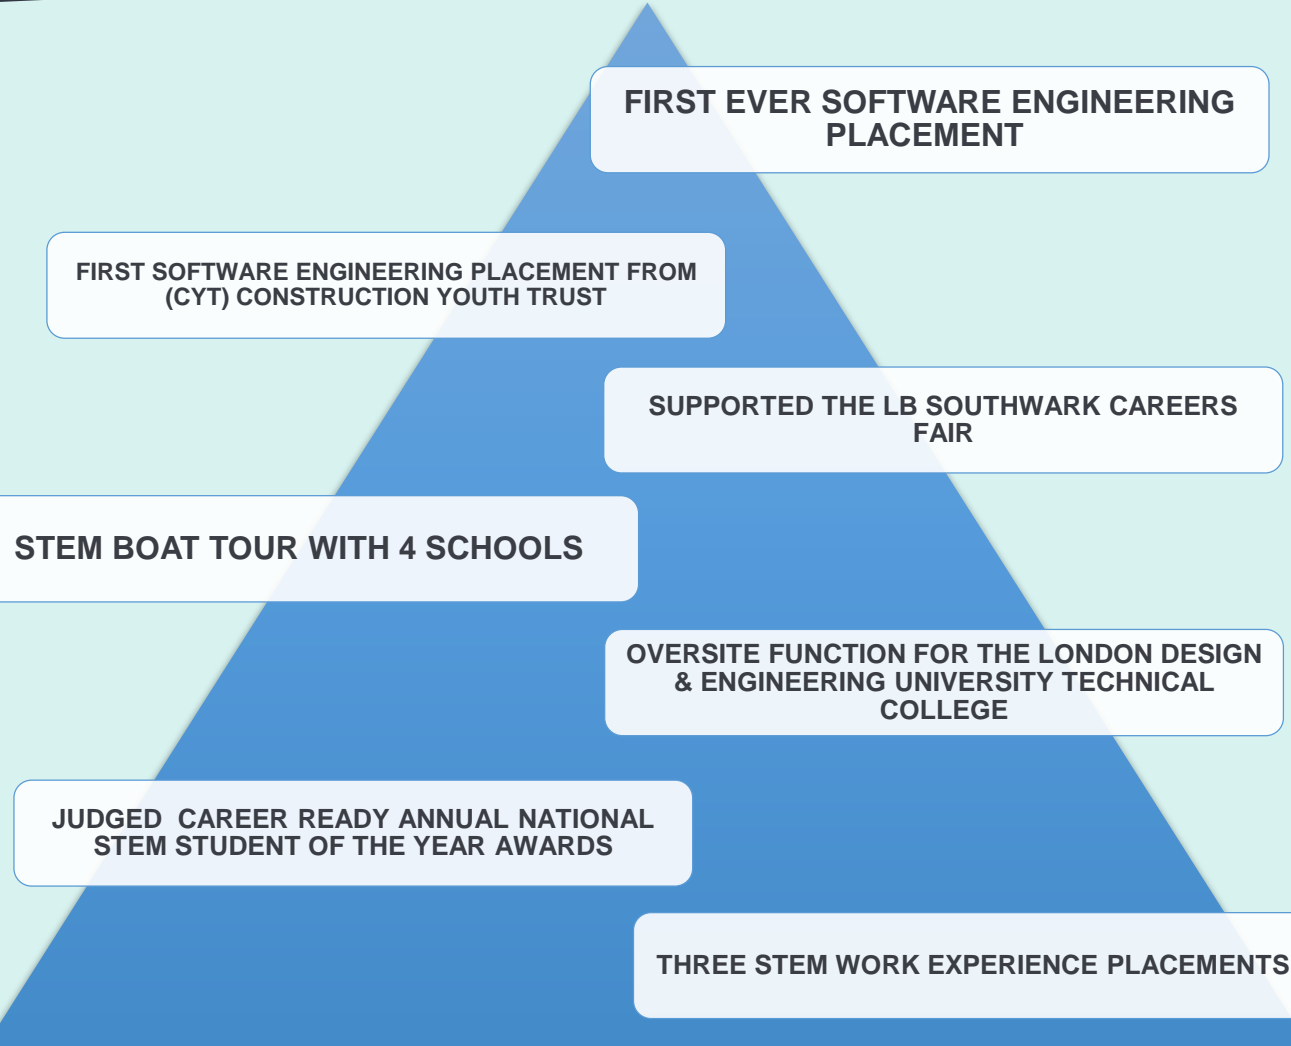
FIRST EVER SOFTWARE ENGINEERING PLACEMENT

FIRST SOFTWARE ENGINEERING PLACEMENT FROM (CYT) CONSTRUCTION YOUTH TRUST

SUPPORTED THE LB SOUTHWARK CAREERS FAIR

STEM BOAT TOUR WITH 4 SCHOOLS

OVERSITE FUNCTION FOR THE LONDON DESIGN & ENGINEERING UNIVERSITY TECHNICAL COLLEGE

JUDGED CAREER READY ANNUAL NATIONAL STEM STUDENT OF THE YEAR AWARDS

THREE STEM WORK EXPERIENCE PLACEMENTS